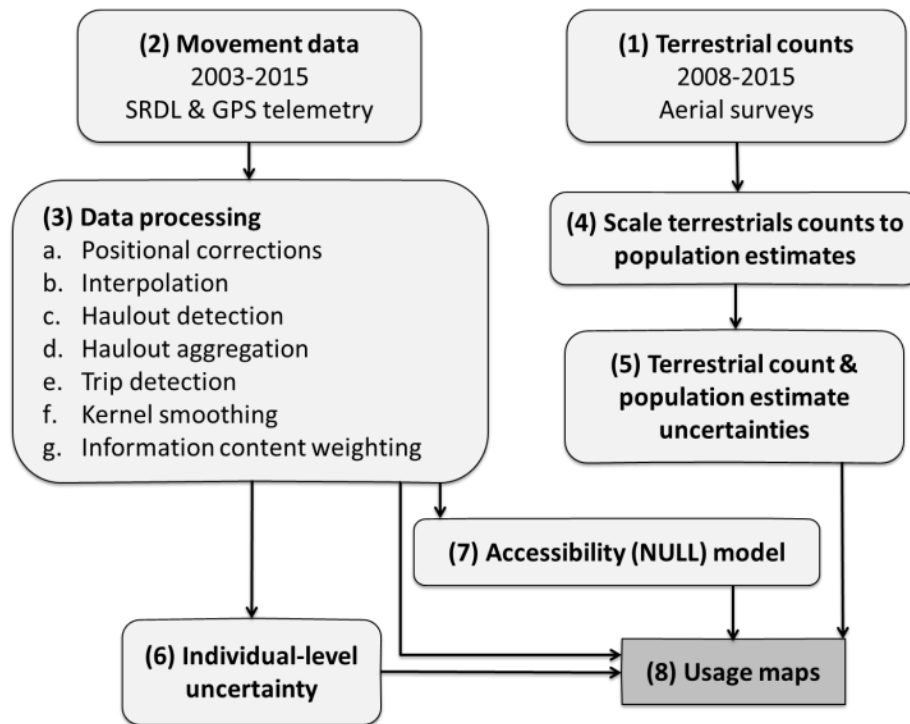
(2) Movement data
2003-2015
SRDL & GPS telemetry

(1) Terrestrial counts
2008-2015
Aerial surveys

(3) Data processing
a. Positional corrections
b. Interpolation
c. Haulout detection
d. Haulout aggregation
e. Trip detection
f. Kernel smoothing
g. Information content weighting

(4) Scale terrestrials counts to population estimates

(5) Terrestrial count & population estimate uncertainties

(7) Accessibility (NULL) model

(6) Individual-level uncertainty

(8) Usage maps